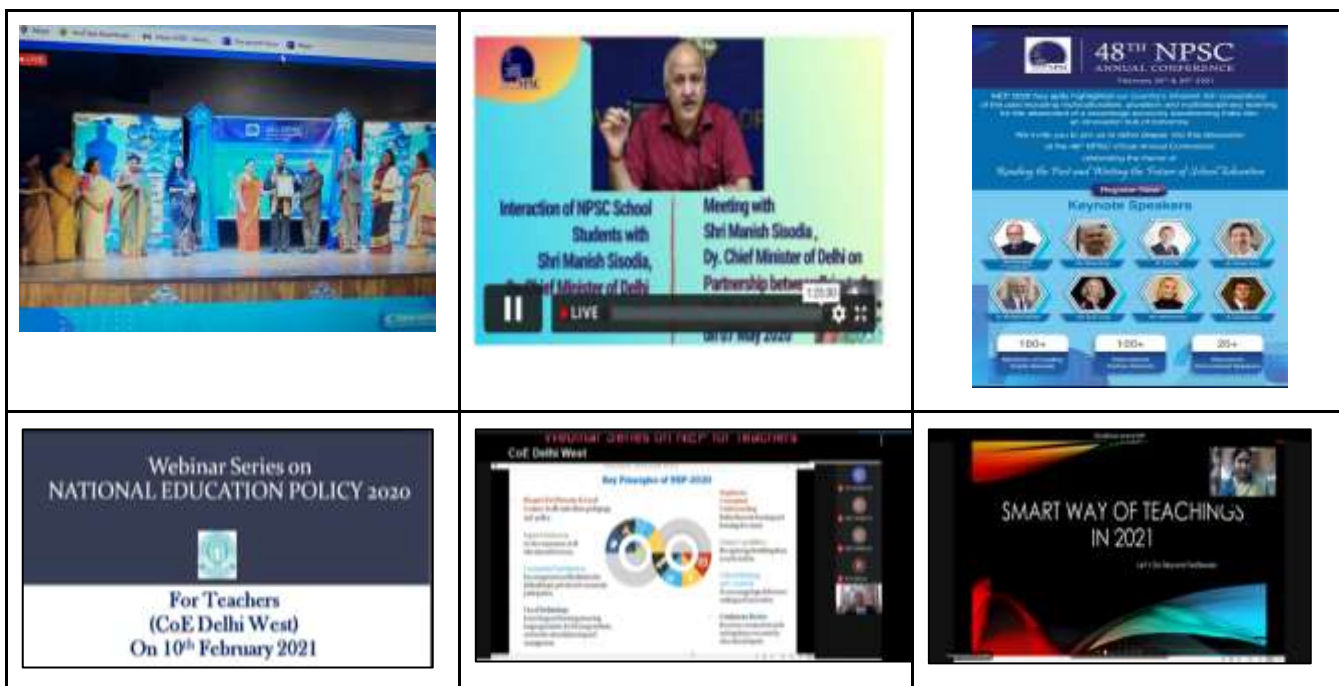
Interaction of NPSC School Students with Shri Manish Sisodia, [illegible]

Meeting with Shri Manish Sisodia, Dy. Chief Minister of Delhi on Partnership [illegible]

LIVE

1:20:30

48TH NPSC
ANNUAL CONFERENCE

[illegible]

Reading the Past and Writing the Future of School Education

Keynote Speakers

100+

100+

20+

Webinar Series on
NATIONAL EDUCATION POLICY 2020

For Teachers
(CoE Delhi West)
On 10th February 2021

Webinar Series on NEP for Teachers

CoE: Delhi West

Key Principles of NEP-2020

SMART WAY OF TEACHINGS
IN 2021